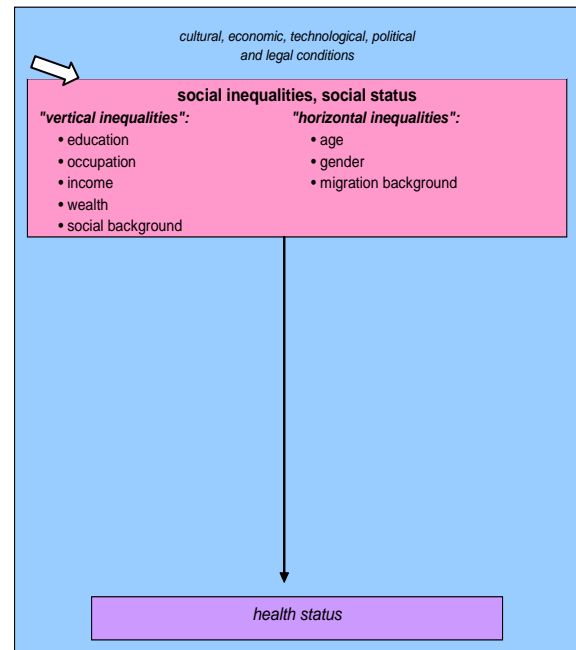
cultural, economic, technological, political and legal conditions

social inequalities, social status

"vertical inequalities":
• education
• occupation
• income
• wealth
• social background

"horizontal inequalities":
• age
• gender
• migration background

health status